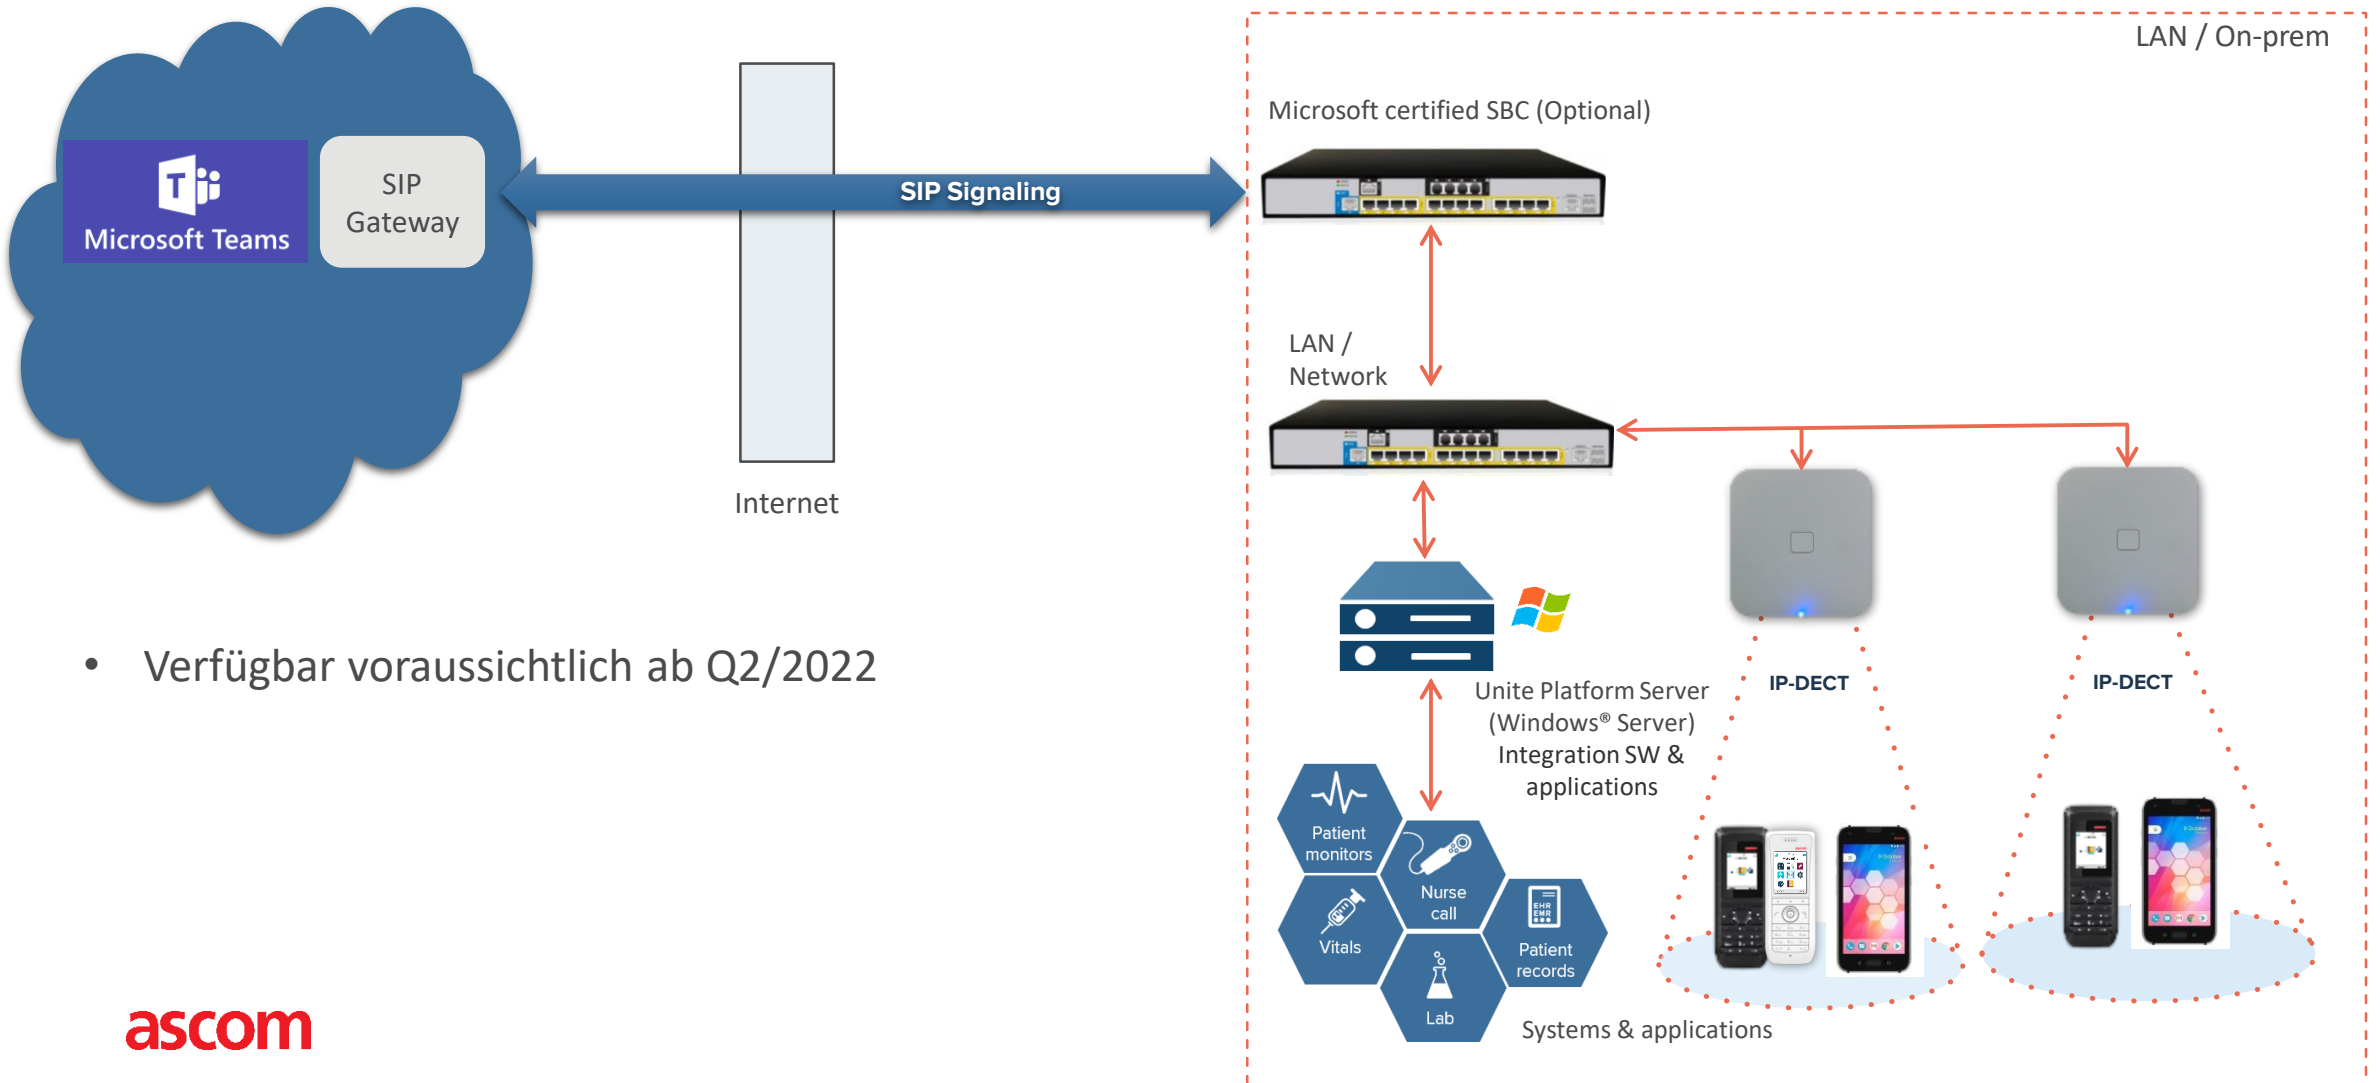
Microsoft Teams

SIP Gateway

SIP Signaling

Internet

LAN / On-prem

Microsoft certified SBC (Optional)

LAN / Network

IP-DECT

IP-DECT

Unite Platform Server (Windows® Server) Integration SW & applications

Patient monitors

Nurse call

Vitals

Patient records

Lab

Systems & applications

• Verfügbar voraussichtlich ab Q2/2022

ascom